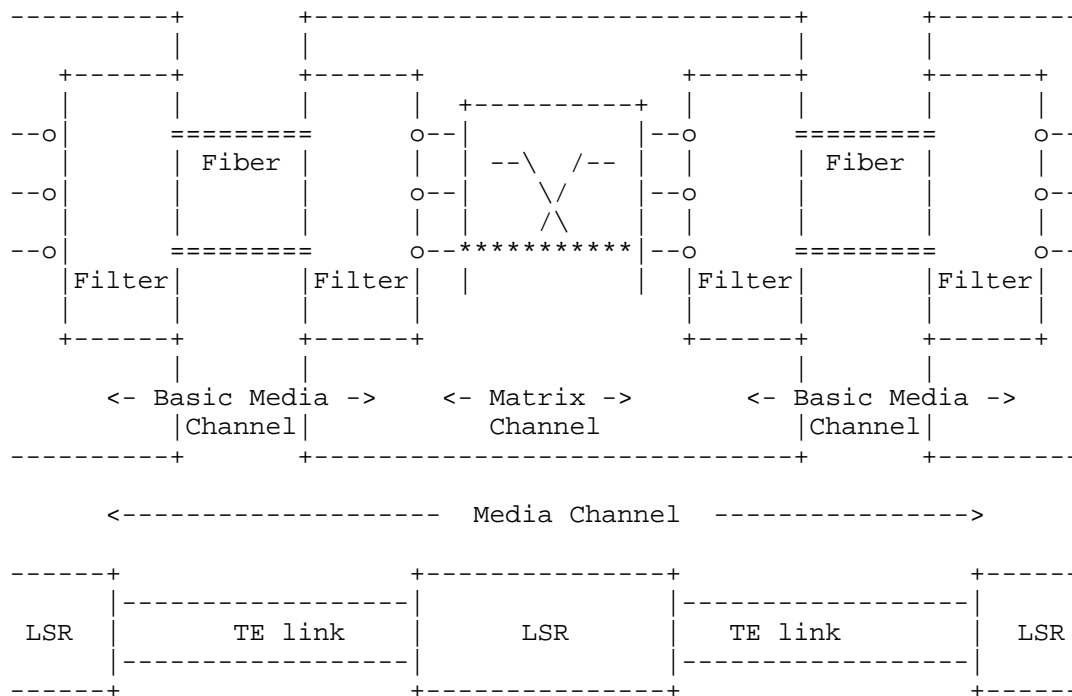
Fiber

Fiber

Filter

Filter

Filter

Filter

<- Basic Media ->
Channel

<- Matrix ->
Channel

<- Basic Media ->
Channel

<------------------- Media Channel ---------------->

LSR

TE link

LSR

TE link

LSR